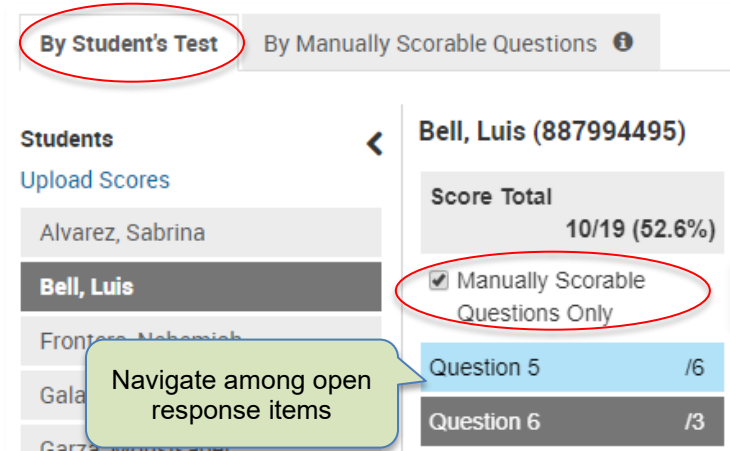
By Student's Test

By Manually Scorable Questions

Students

Upload Scores

Alvarez, Sabrina

Bell, Luis

Frontera, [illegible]

Gala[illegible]

Garza, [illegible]

Bell, Luis (887994495)

Score Total

10/19 (52.6%)

Manually Scorable Questions Only

Question 5 /6

Question 6 /3

Navigate among open response items